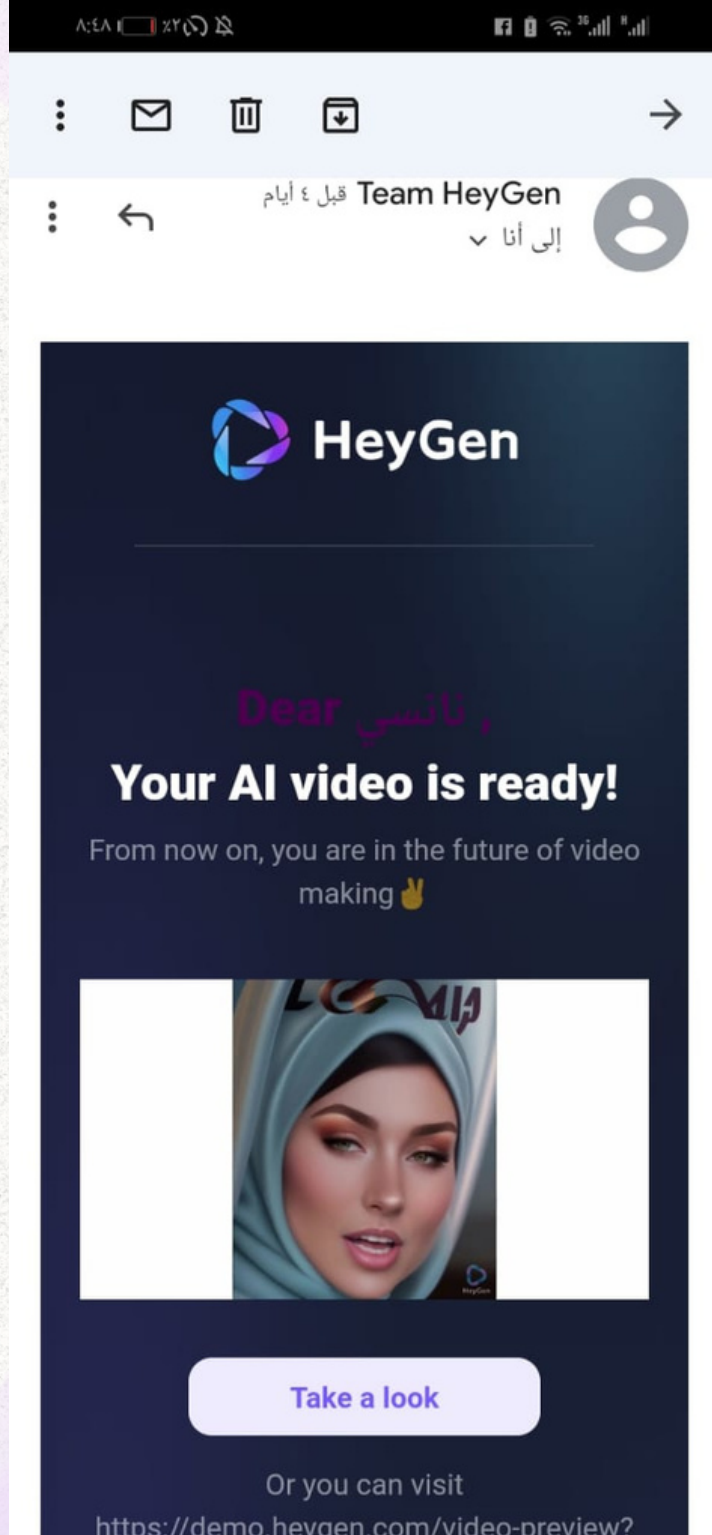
٨:٤٨ ٪٢

Team HeyGen قبل ٤ أيام
إلى أنا

HeyGen

Dear نانسي ,

Your AI video is ready!

From now on, you are in the future of video making✌

HeyGen

Take a look

Or you can visit
https://demo.heygen.com/video-preview?